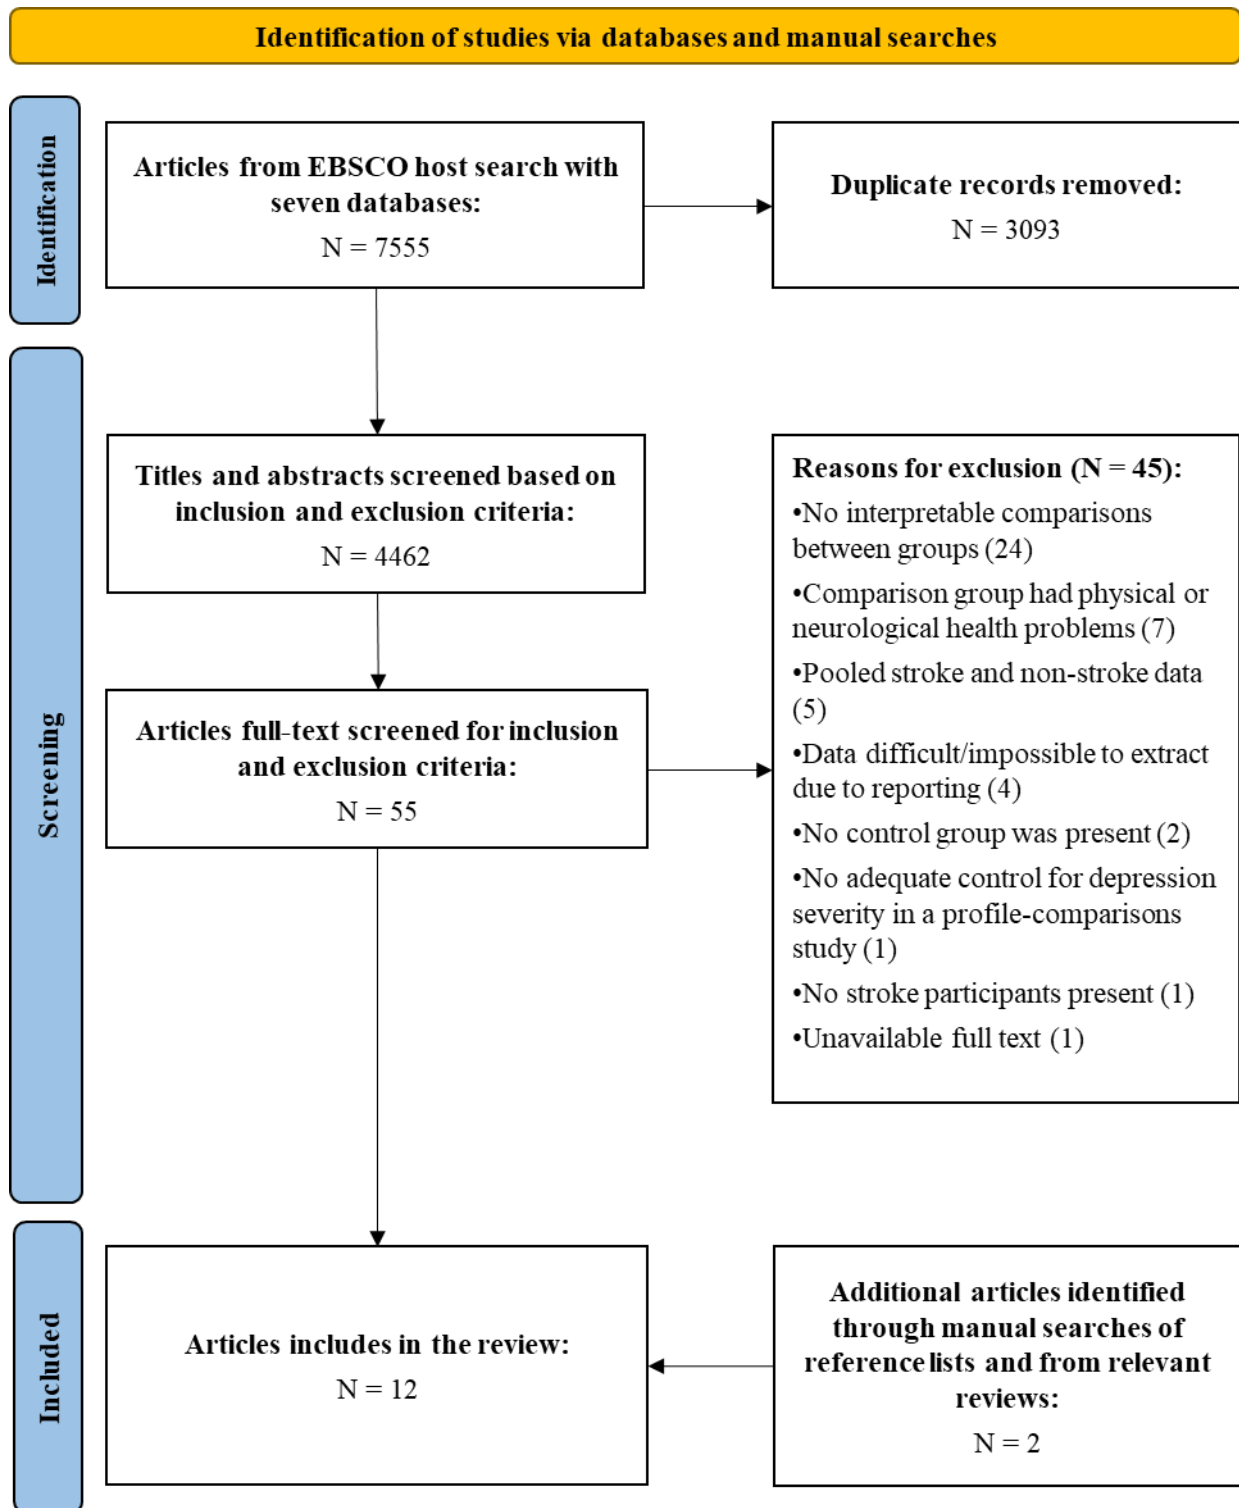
Identification of studies via databases and manual searches

Identification

Articles from EBSCO host search with seven databases:
N = 7555

Duplicate records removed:
N = 3093

Screening

Titles and abstracts screened based on inclusion and exclusion criteria:
N = 4462

Reasons for exclusion (N = 45):
•No interpretable comparisons between groups (24)
•Comparison group had physical or neurological health problems (7)
•Pooled stroke and non-stroke data (5)
•Data difficult/impossible to extract due to reporting (4)
•No control group was present (2)
•No adequate control for depression severity in a profile-comparisons study (1)
•No stroke participants present (1)
•Unavailable full text (1)

Articles full-text screened for inclusion and exclusion criteria:
N = 55

Included

Articles includes in the review:
N = 12

Additional articles identified through manual searches of reference lists and from relevant reviews:
N = 2